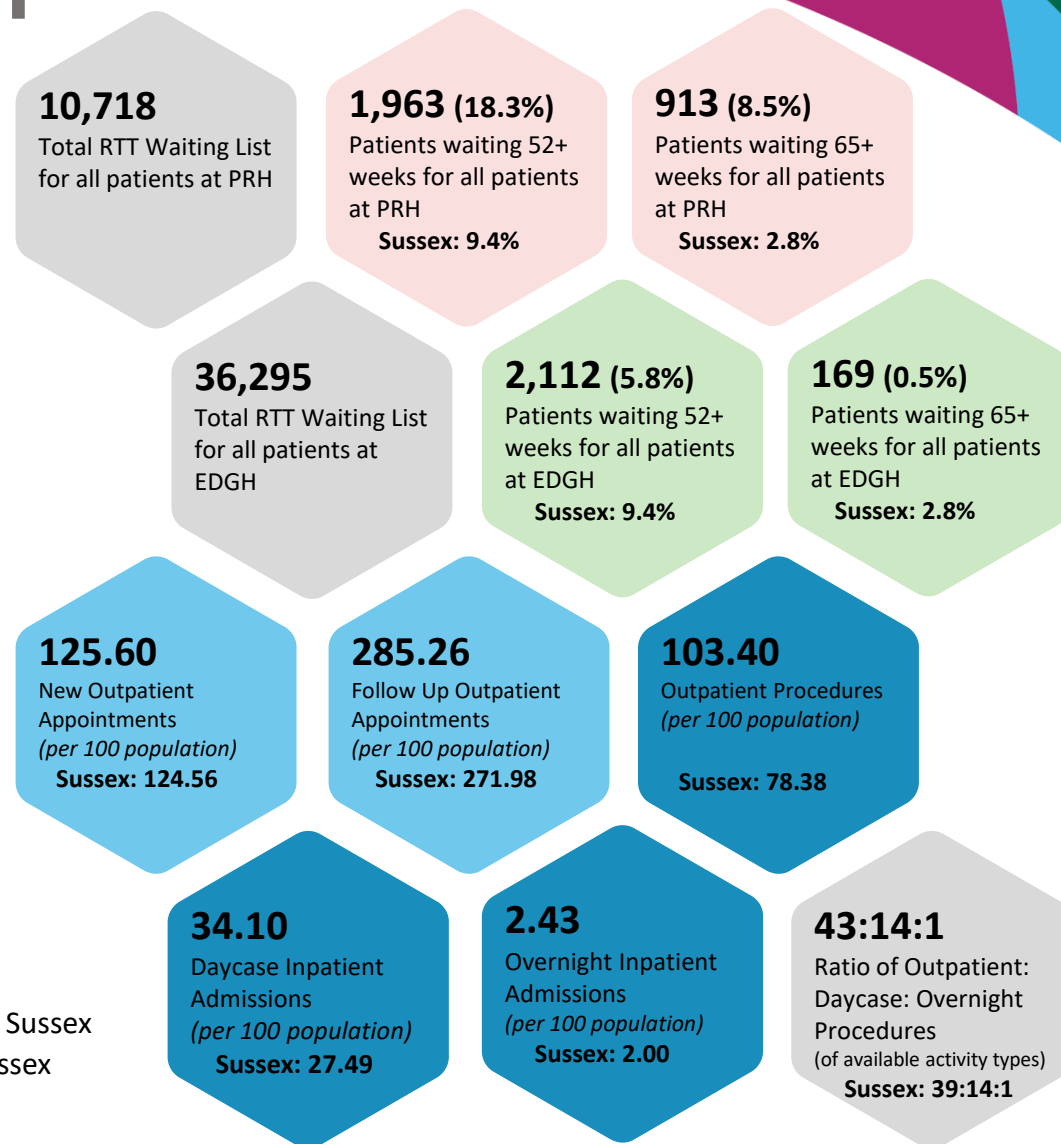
10,718
Total RTT Waiting List for all patients at PRH

1,963 (18.3%)
Patients waiting 52+ weeks for all patients at PRH
Sussex: 9.4%

913 (8.5%)
Patients waiting 65+ weeks for all patients at PRH
Sussex: 2.8%

36,295
Total RTT Waiting List for all patients at EDGH

2,112 (5.8%)
Patients waiting 52+ weeks for all patients at EDGH
Sussex: 9.4%

169 (0.5%)
Patients waiting 65+ weeks for all patients at EDGH
Sussex: 2.8%

125.60
New Outpatient Appointments
(per 100 population)
Sussex: 124.56

285.26
Follow Up Outpatient Appointments
(per 100 population)
Sussex: 271.98

103.40
Outpatient Procedures
(per 100 population)
Sussex: 78.38

34.10
Daycase Inpatient Admissions
(per 100 population)
Sussex: 27.49

2.43
Overnight Inpatient Admissions
(per 100 population)
Sussex: 2.00

43:14:1
Ratio of Outpatient: Daycase: Overnight Procedures
(of available activity types)
Sussex: 39:14:1

Sussex
ssex